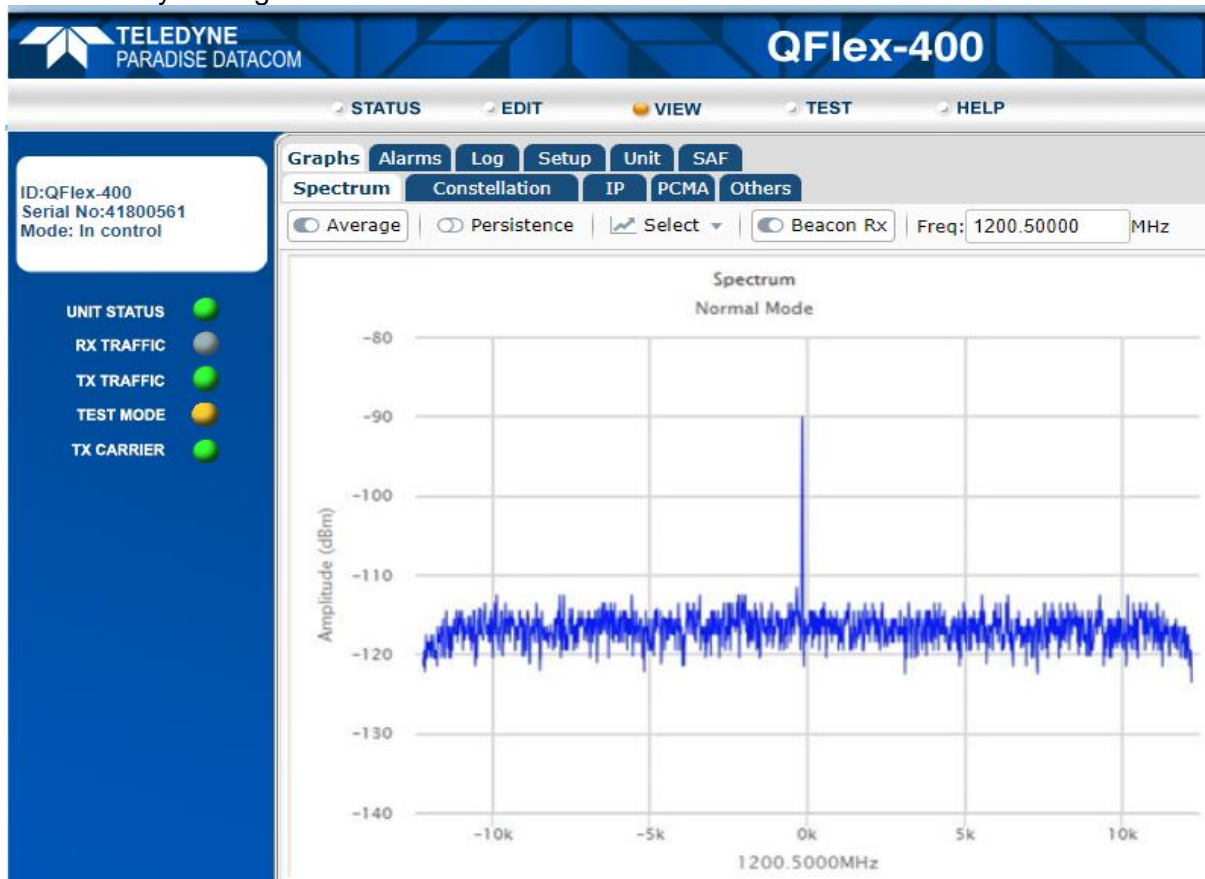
TELEDYNE
PARADISE DATACOM

QFlex-400

STATUS EDIT VIEW TEST HELP

ID:QFlex-400
Serial No:41800561
Mode: In control

UNIT STATUS
RX TRAFFIC
TX TRAFFIC
TEST MODE
TX CARRIER

Graphs Alarms Log Setup Unit SAF
Spectrum Constellation IP PCMA Others

Average Persistence Select Beacon Rx Freq: 1200.50000 MHz

Spectrum
Normal Mode

-80
-90
-100
-110
-120
-130
-140

Amplitude (dBm)

-10k -5k 0k 5k 10k
1200.5000MHz